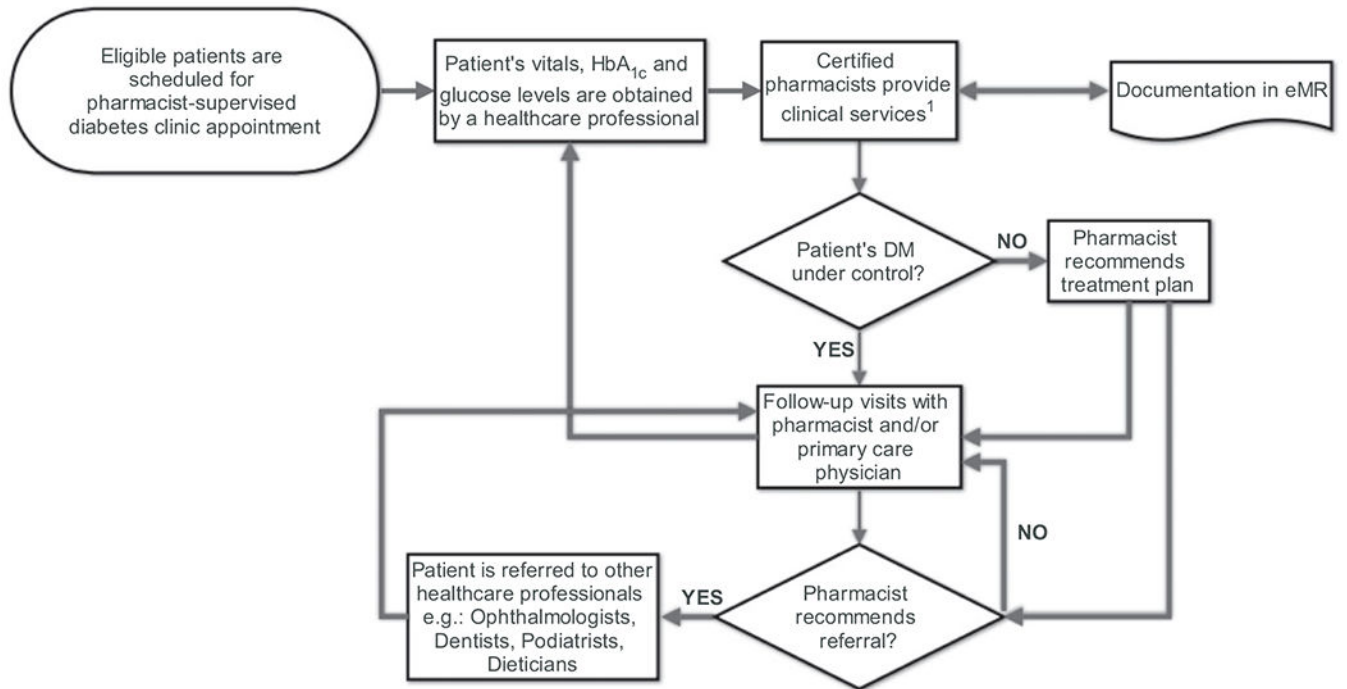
Eligible patients are scheduled for pharmacist-supervised diabetes clinic appointment

Patient's vitals, $HbA_{1c}$ and glucose levels are obtained by a healthcare professional

Certified pharmacists provide clinical services$^1$

Documentation in eMR

Patient's DM under control?

NO

Pharmacist recommends treatment plan

YES

Follow-up visits with pharmacist and/or primary care physician

NO

Patient is referred to other healthcare professionals e.g.: Ophthalmologists, Dentists, Podiatrists, Dieticians

YES

Pharmacist recommends referral?